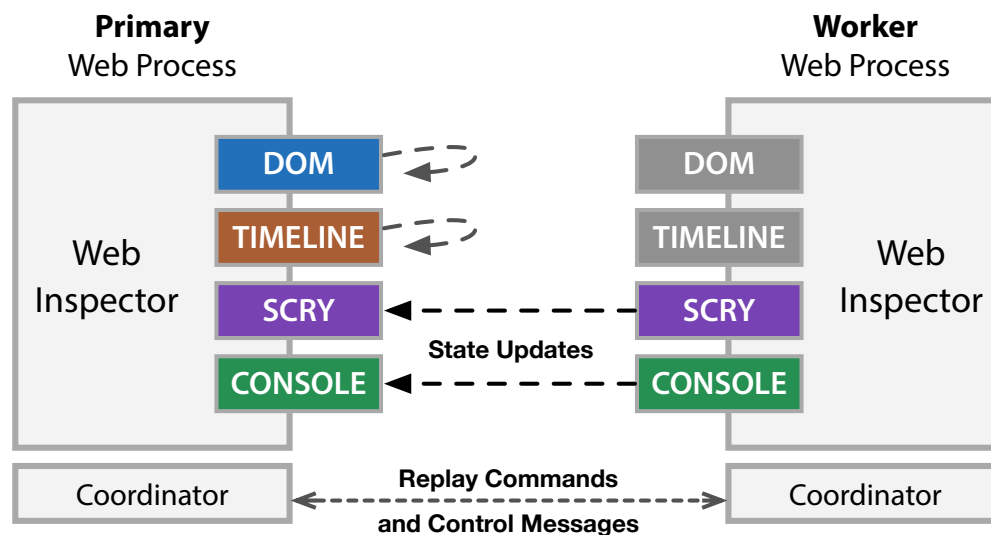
Primary
Web Process

Worker
Web Process

Web Inspector

DOM

TIMELINE

SCRY

CONSOLE

DOM

TIMELINE

SCRY

CONSOLE

Web Inspector

State Updates

Coordinator

Replay Commands and Control Messages

Coordinator